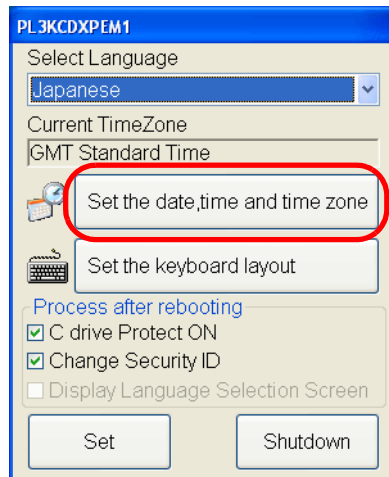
PL3KCDXPEM1
Select Language
Japanese
Current TimeZone
GMT Standard Time
Set the date,time and time zone
Set the keyboard layout
Process after rebooting
☑ C drive Protect ON
☑ Change Security ID
☐ Display Language Selection Screen
Set
Shutdown